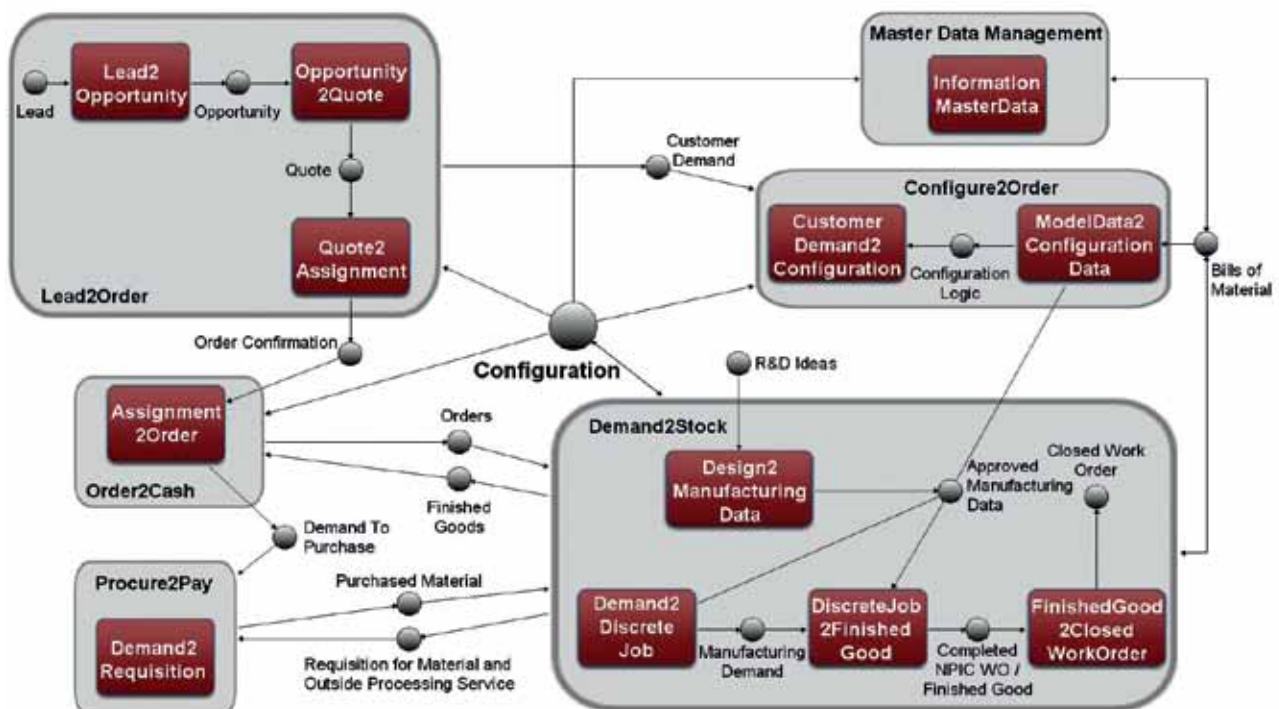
Lead2Order

Lead

Lead2 Opportunity

Opportunity

Opportunity 2Quote

Quote

Quote2 Assignment

Master Data Management

Information MasterData

Customer Demand

Configure2Order

Customer Demand2 Configuration

Configuration Logic

ModelData2 Configuration Data

Bills of Material

Order Confirmation

Configuration

R&D Ideas

Order2Cash

Assignment 2Order

Orders

Finished Goods

Demand To Purchase

Demand2Stock

Design2 Manufacturing Data

Approved Manufacturing Data

Closed Work Order

Procure2Pay

Purchased Material

Demand2 Requisition

Requisition for Material and Outside Processing Service

Demand2 Discrete Job

Manufacturing Demand

DiscreteJob 2Finished Good

Completed NPIC WO / Finished Good

FinishedGood 2Closed WorkOrder